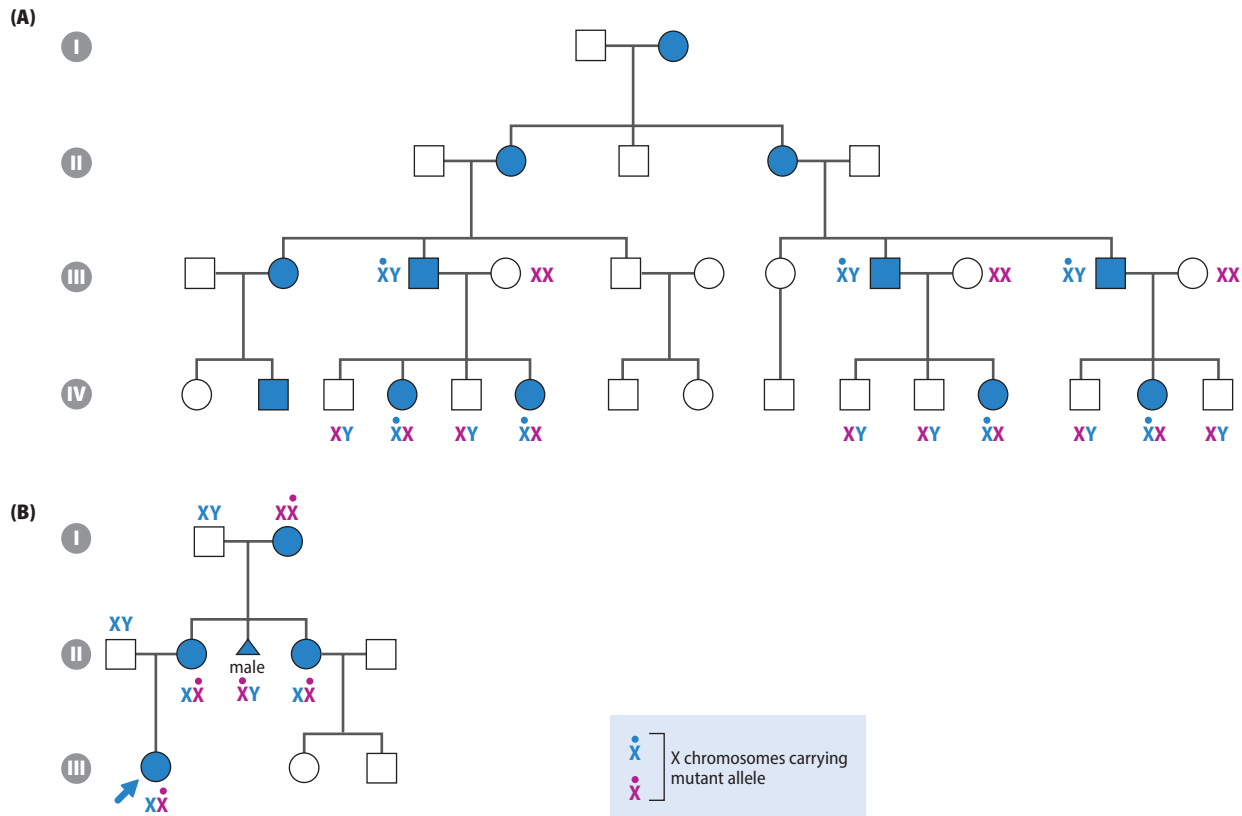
(A)

I

II

III

IV

$\dot{X}Y$ XX $\dot{X}Y$ XX $\dot{X}Y$ XX

XY $\dot{X}X$ XY $\dot{X}X$ XY XY $\dot{X}X$ XY $\dot{X}X$ XY

(B)

I

II

III

XY $X\dot{X}$

XY $X\dot{X}$ male $\dot{X}Y$ $X\dot{X}$

$X\dot{X}$

$\dot{X}$
$\dot{X}$
X chromosomes carrying mutant allele